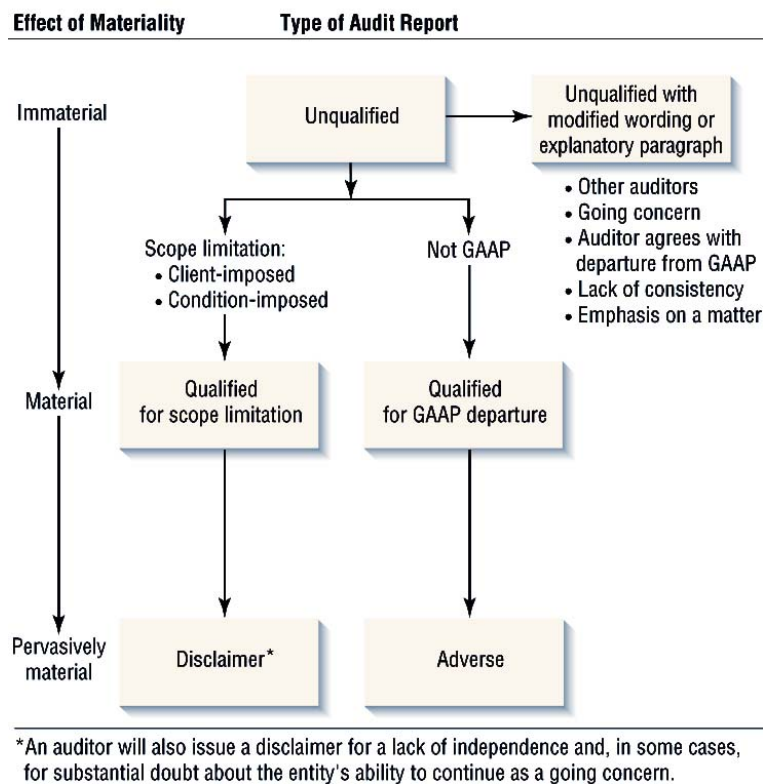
Effect of Materiality

Type of Audit Report

Immaterial

Unqualified

Unqualified with modified wording or explanatory paragraph

• Other auditors
• Going concern
• Auditor agrees with departure from GAAP
• Lack of consistency
• Emphasis on a matter

Scope limitation:
• Client-imposed
• Condition-imposed

Not GAAP

Material

Qualified for scope limitation

Qualified for GAAP departure

Pervasively material

Disclaimer*

Adverse

*An auditor will also issue a disclaimer for a lack of independence and, in some cases, for substantial doubt about the entity's ability to continue as a going concern.